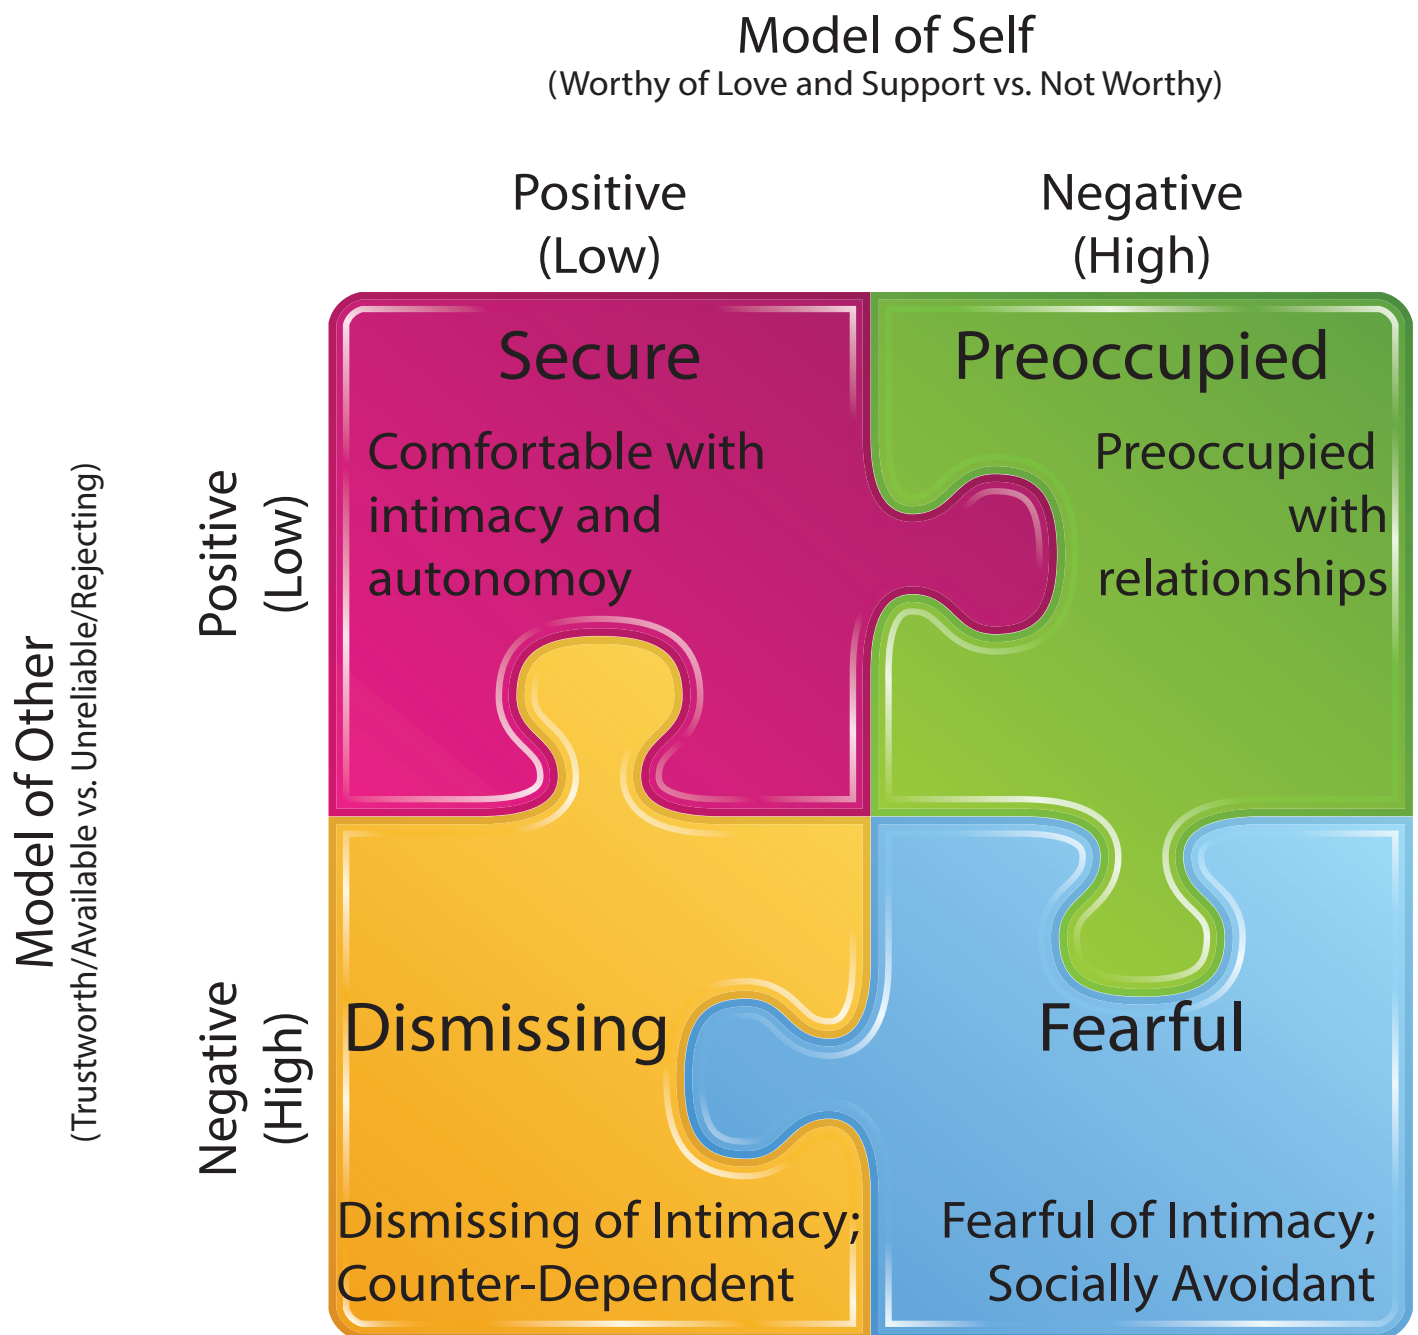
Model of Self
(Worthy of Love and Support vs. Not Worthy)

Positive (Low)

Negative (High)

Model of Other
(Trustworth/Available vs. Unreliable/Rejecting)

Positive (Low)

Negative (High)

Secure

Comfortable with intimacy and autonomoy

Preoccupied

Preoccupied with relationships

Dismissing

Dismissing of Intimacy; Counter-Dependent

Fearful

Fearful of Intimacy; Socially Avoidant